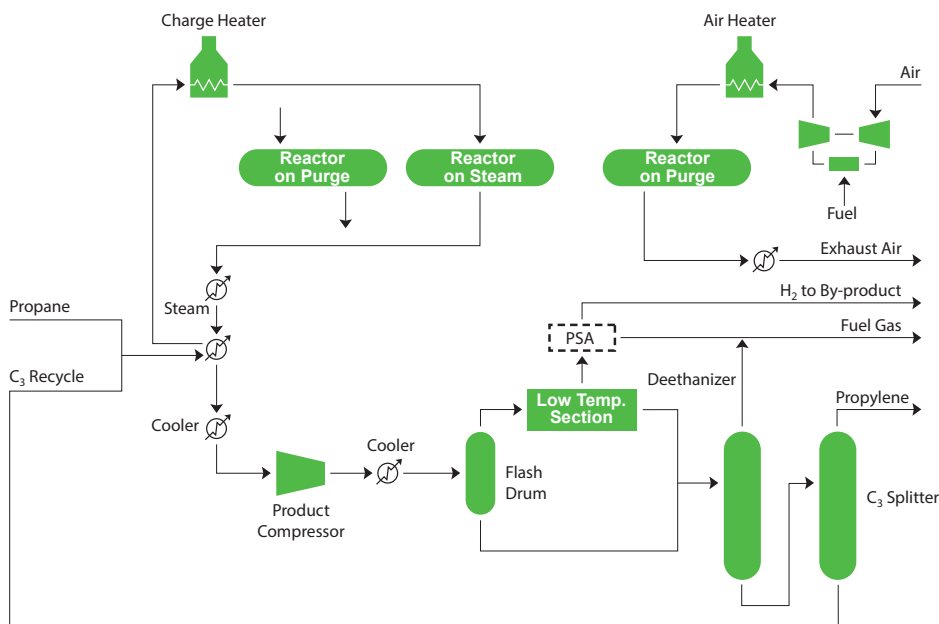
Charge Heater

Air Heater

Air

Reactor on Purge

Reactor on Steam

Reactor on Purge

Fuel

Exhaust Air

Steam

Propane

$H_2$ to By-product

PSA

Fuel Gas

$C_3$ Recycle

Deethanizer

Low Temp. Section

Propylene

Cooler

Cooler

Flash Drum

$C_3$ Splitter

Product Compressor